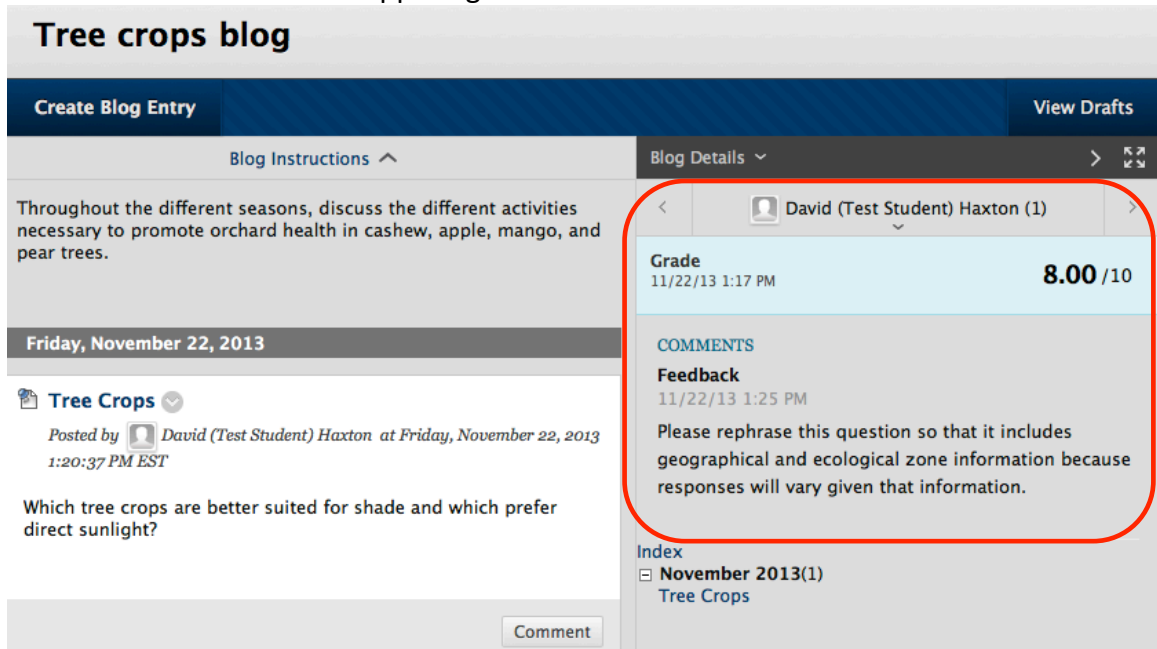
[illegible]

Tree crops blog

Create Blog Entry

View Drafts

Blog Instructions

Throughout the different seasons, discuss the different activities necessary to promote orchard health in cashew, apple, mango, and pear trees.

Friday, November 22, 2013

Tree Crops

Posted by David (Test Student) Haxton at Friday, November 22, 2013 1:20:37 PM EST

Which tree crops are better suited for shade and which prefer direct sunlight?

Comment

Blog Details

David (Test Student) Haxton (1)

Grade
11/22/13 1:17 PM

8.00 /10

COMMENTS

Feedback
11/22/13 1:25 PM

Please rephrase this question so that it includes geographical and ecological zone information because responses will vary given that information.

Index

November 2013(1)

Tree Crops